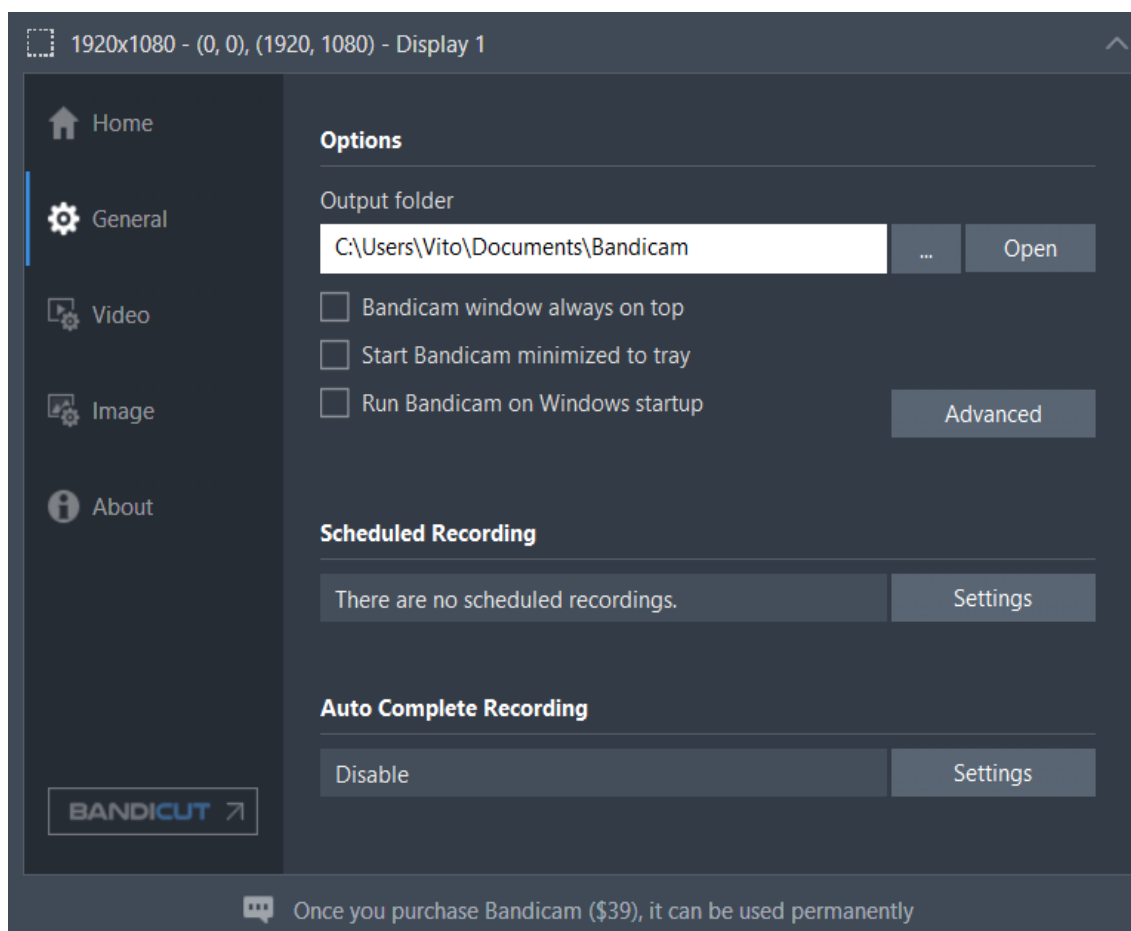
1920x1080 - (0, 0), (1920, 1080) - Display 1

Home

General

Video

Image

About

BANDICUT

Options

Output folder

C:\Users\Vito\Documents\Bandicam

...

Open

Bandicam window always on top

Start Bandicam minimized to tray

Run Bandicam on Windows startup

Advanced

Scheduled Recording

There are no scheduled recordings.

Settings

Auto Complete Recording

Disable

Settings

Once you purchase Bandicam ($39), it can be used permanently